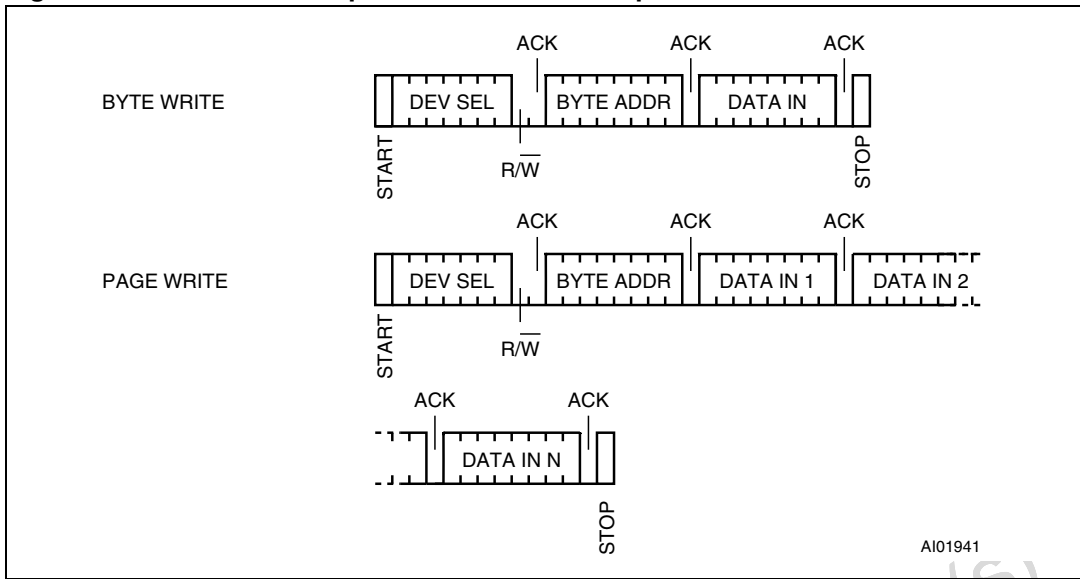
ACK ACK ACK

BYTE WRITE

DEV SEL

BYTE ADDR

DATA IN

START

$R/\overline{W}$

STOP

ACK ACK ACK

PAGE WRITE

DEV SEL

BYTE ADDR

DATA IN 1

DATA IN 2

START

$R/\overline{W}$

ACK ACK

DATA IN N

STOP

AI01941